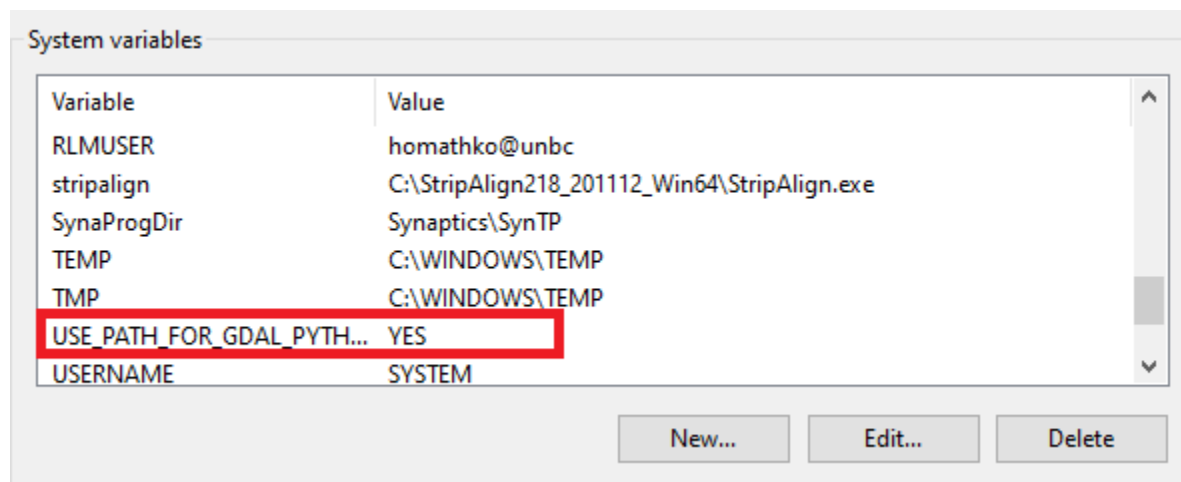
System variables

| Variable | Value |
|---|---|
| RLMUSER | homathko@unbc |
| stripalign | C:\StripAlign218_201112_Win64\StripAlign.exe |
| SynaProgDir | Synaptics\SynTP |
| TEMP | C:\WINDOWS\TEMP |
| TMP | C:\WINDOWS\TEMP |
| USE_PATH_FOR_GDAL_PYTH... | YES |
| USERNAME | SYSTEM |

New... Edit... Delete